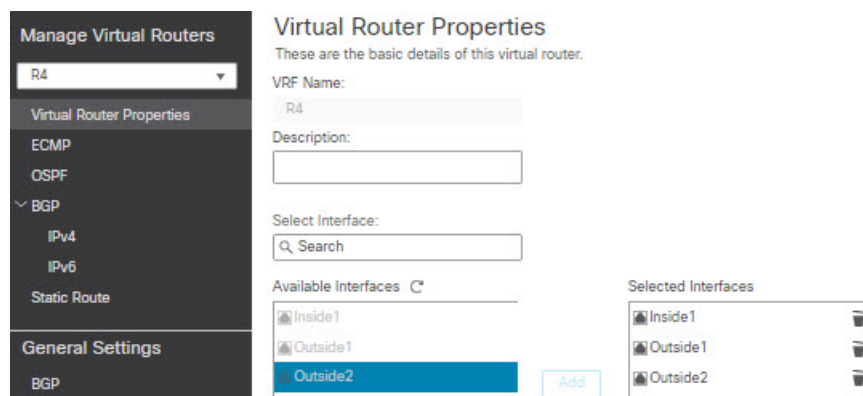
Manage Virtual Routers

R4

Virtual Router Properties

ECMP

OSPF

BGP

IPv4

IPv6

Static Route

General Settings

BGP

Virtual Router Properties

These are the basic details of this virtual router.

VRF Name:

R4

Description:

Select Interface:

Search

Available Interfaces

Inside1

Outside1

Outside2

Add

Selected Interfaces

Inside1

Outside1

Outside2